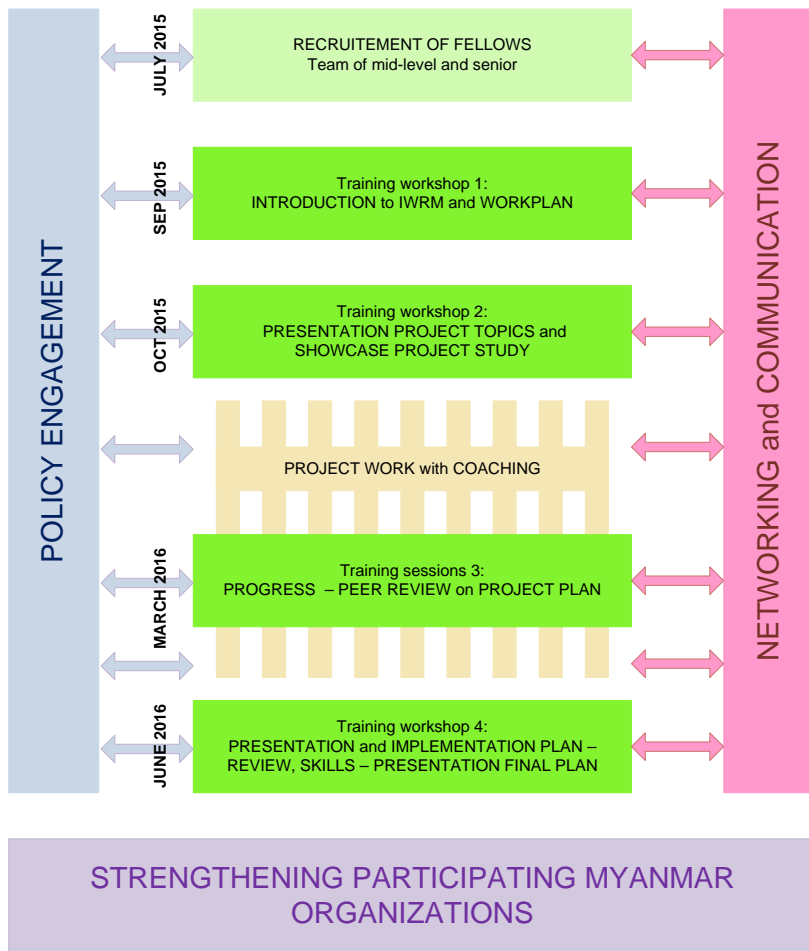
POLICY ENGAGEMENT

JULY 2015

RECRUITEMENT OF FELLOWS
Team of mid-level and senior

SEP 2015

Training workshop 1:
INTRODUCTION to IWRM and WORKPLAN

OCT 2015

Training workshop 2:
PRESENTATION PROJECT TOPICS and SHOWCASE PROJECT STUDY

PROJECT WORK with COACHING

MARCH 2016

Training sessions 3:
PROGRESS – PEER REVIEW on PROJECT PLAN

JUNE 2016

Training workshop 4:
PRESENTATION and IMPLEMENTATION PLAN – REVIEW, SKILLS – PRESENTATION FINAL PLAN

NETWORKING and COMMUNICATION

STRENGTHENING PARTICIPATING MYANMAR ORGANIZATIONS